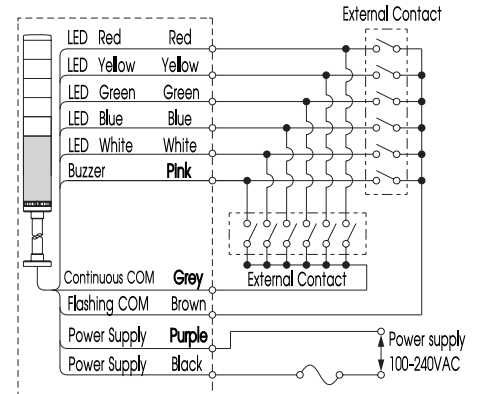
External Contact

| | |
|---|---|
| LED Red | Red |
| LED Yellow | Yellow |
| LED Green | Green |
| LED Blue | Blue |
| LED White | White |
| Buzzer | Pink |
| Continuous COM | Grey |
| Flashing COM | Brown |
| Power Supply | Purple |
| Power Supply | Black |

External Contact

Power supply 100-240VAC